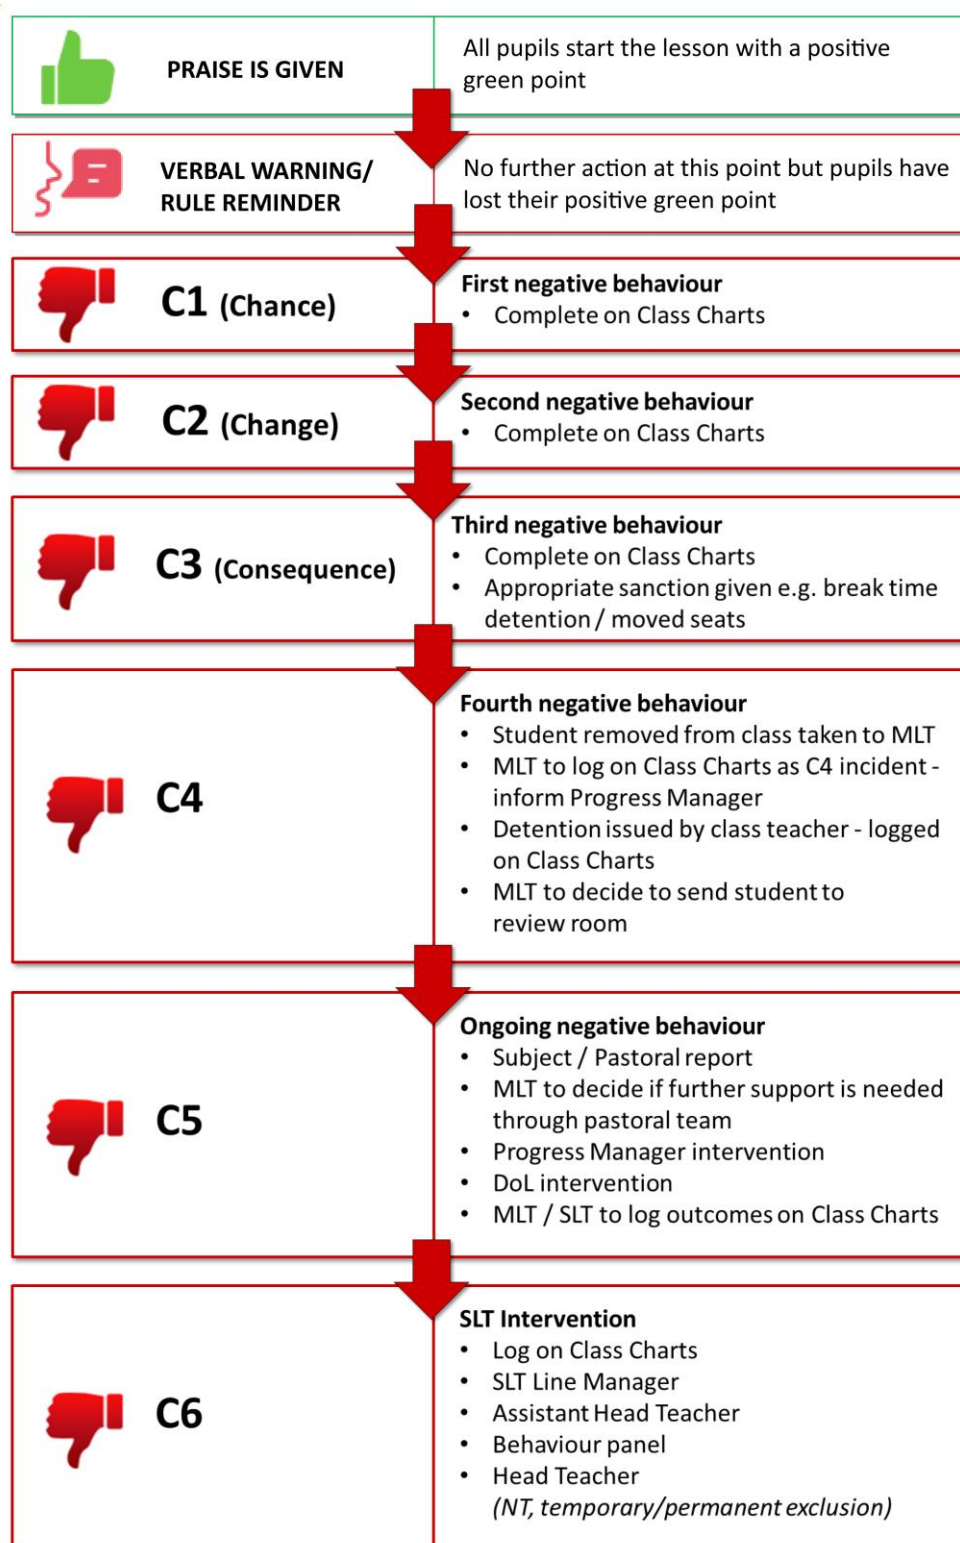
PRAISE IS GIVEN

All pupils start the lesson with a positive green point

VERBAL WARNING/ RULE REMINDER

No further action at this point but pupils have lost their positive green point

C1 (Chance)

First negative behaviour
- Complete on Class Charts

C2 (Change)

Second negative behaviour
- Complete on Class Charts

C3 (Consequence)

Third negative behaviour
- Complete on Class Charts
- Appropriate sanction given e.g. break time detention / moved seats

C4

Fourth negative behaviour
- Student removed from class taken to MLT
- MLT to log on Class Charts as C4 incident - inform Progress Manager
- Detention issued by class teacher - logged on Class Charts
- MLT to decide to send student to review room

C5

Ongoing negative behaviour
- Subject / Pastoral report
- MLT to decide if further support is needed through pastoral team
- Progress Manager intervention
- DoL intervention
- MLT / SLT to log outcomes on Class Charts

C6

SLT Intervention
- Log on Class Charts
- SLT Line Manager
- Assistant Head Teacher
- Behaviour panel
- Head Teacher
(NT, temporary/permanent exclusion)